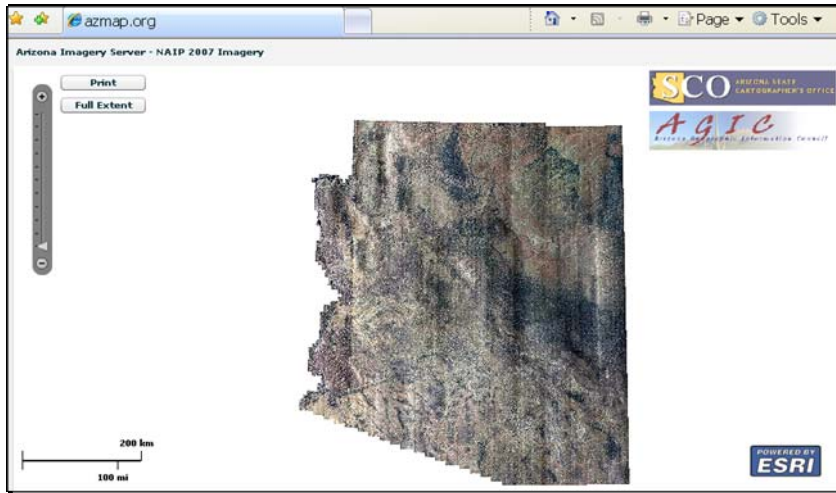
azmap.org

Page ▾ Tools ▾

Arizona Imagery Server - NAIP 2007 Imagery

Print

Full Extent

SCO ARIZONA STATE CARTOGRAPHER'S OFFICE

AGIC Arizona Geographic Information Council

200 km

100 mi

POWERED BY ESRI